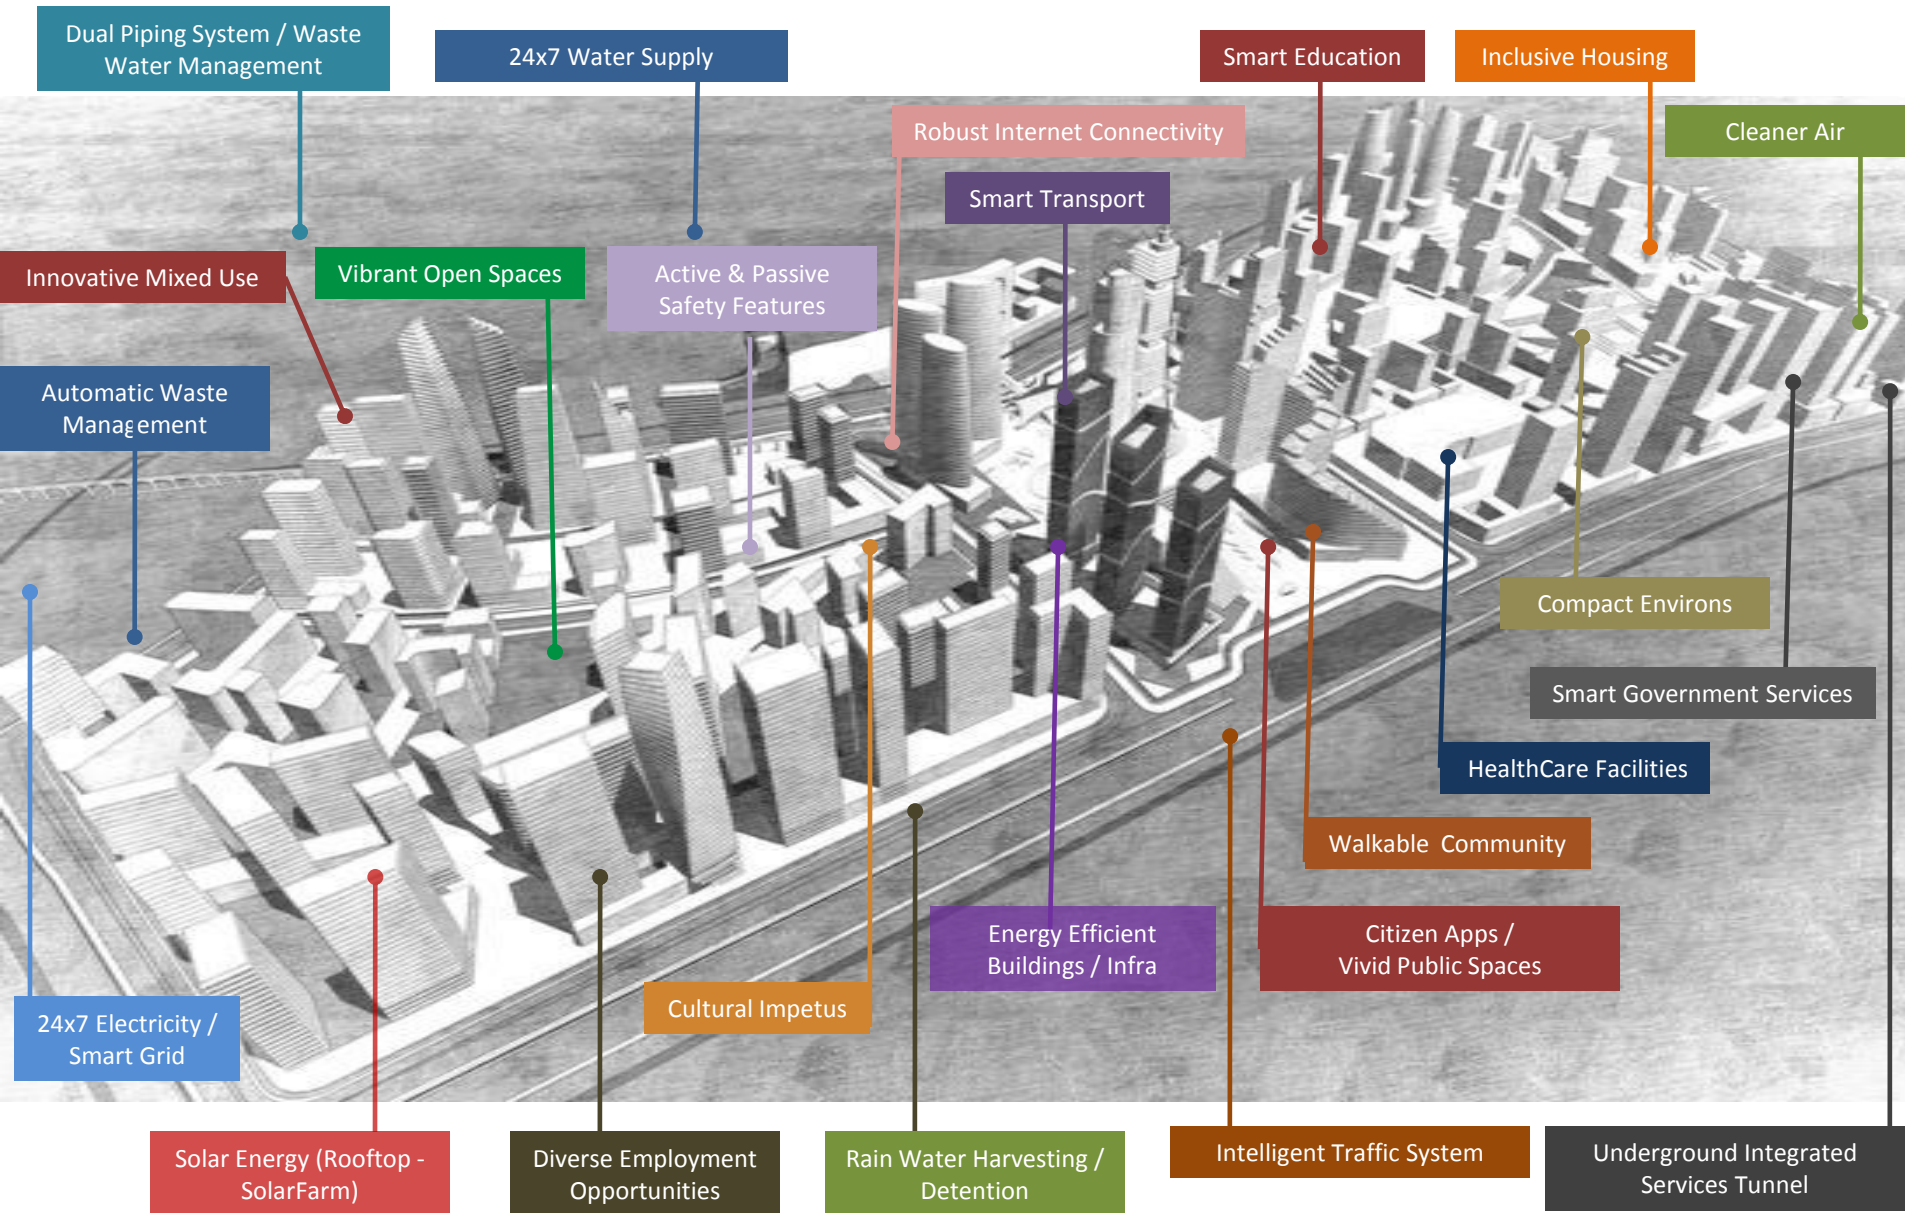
Dual Piping System / Waste Water Management

24x7 Water Supply

Smart Education

Inclusive Housing

Robust Internet Connectivity

Cleaner Air

Smart Transport

Innovative Mixed Use

Vibrant Open Spaces

Active & Passive Safety Features

Automatic Waste Management

Compact Environs

Smart Government Services

HealthCare Facilities

Walkable Community

Energy Efficient Buildings / Infra

Citizen Apps / Vivid Public Spaces

Cultural Impetus

24x7 Electricity / Smart Grid

Solar Energy (Rooftop - SolarFarm)

Diverse Employment Opportunities

Rain Water Harvesting / Detention

Intelligent Traffic System

Underground Integrated Services Tunnel